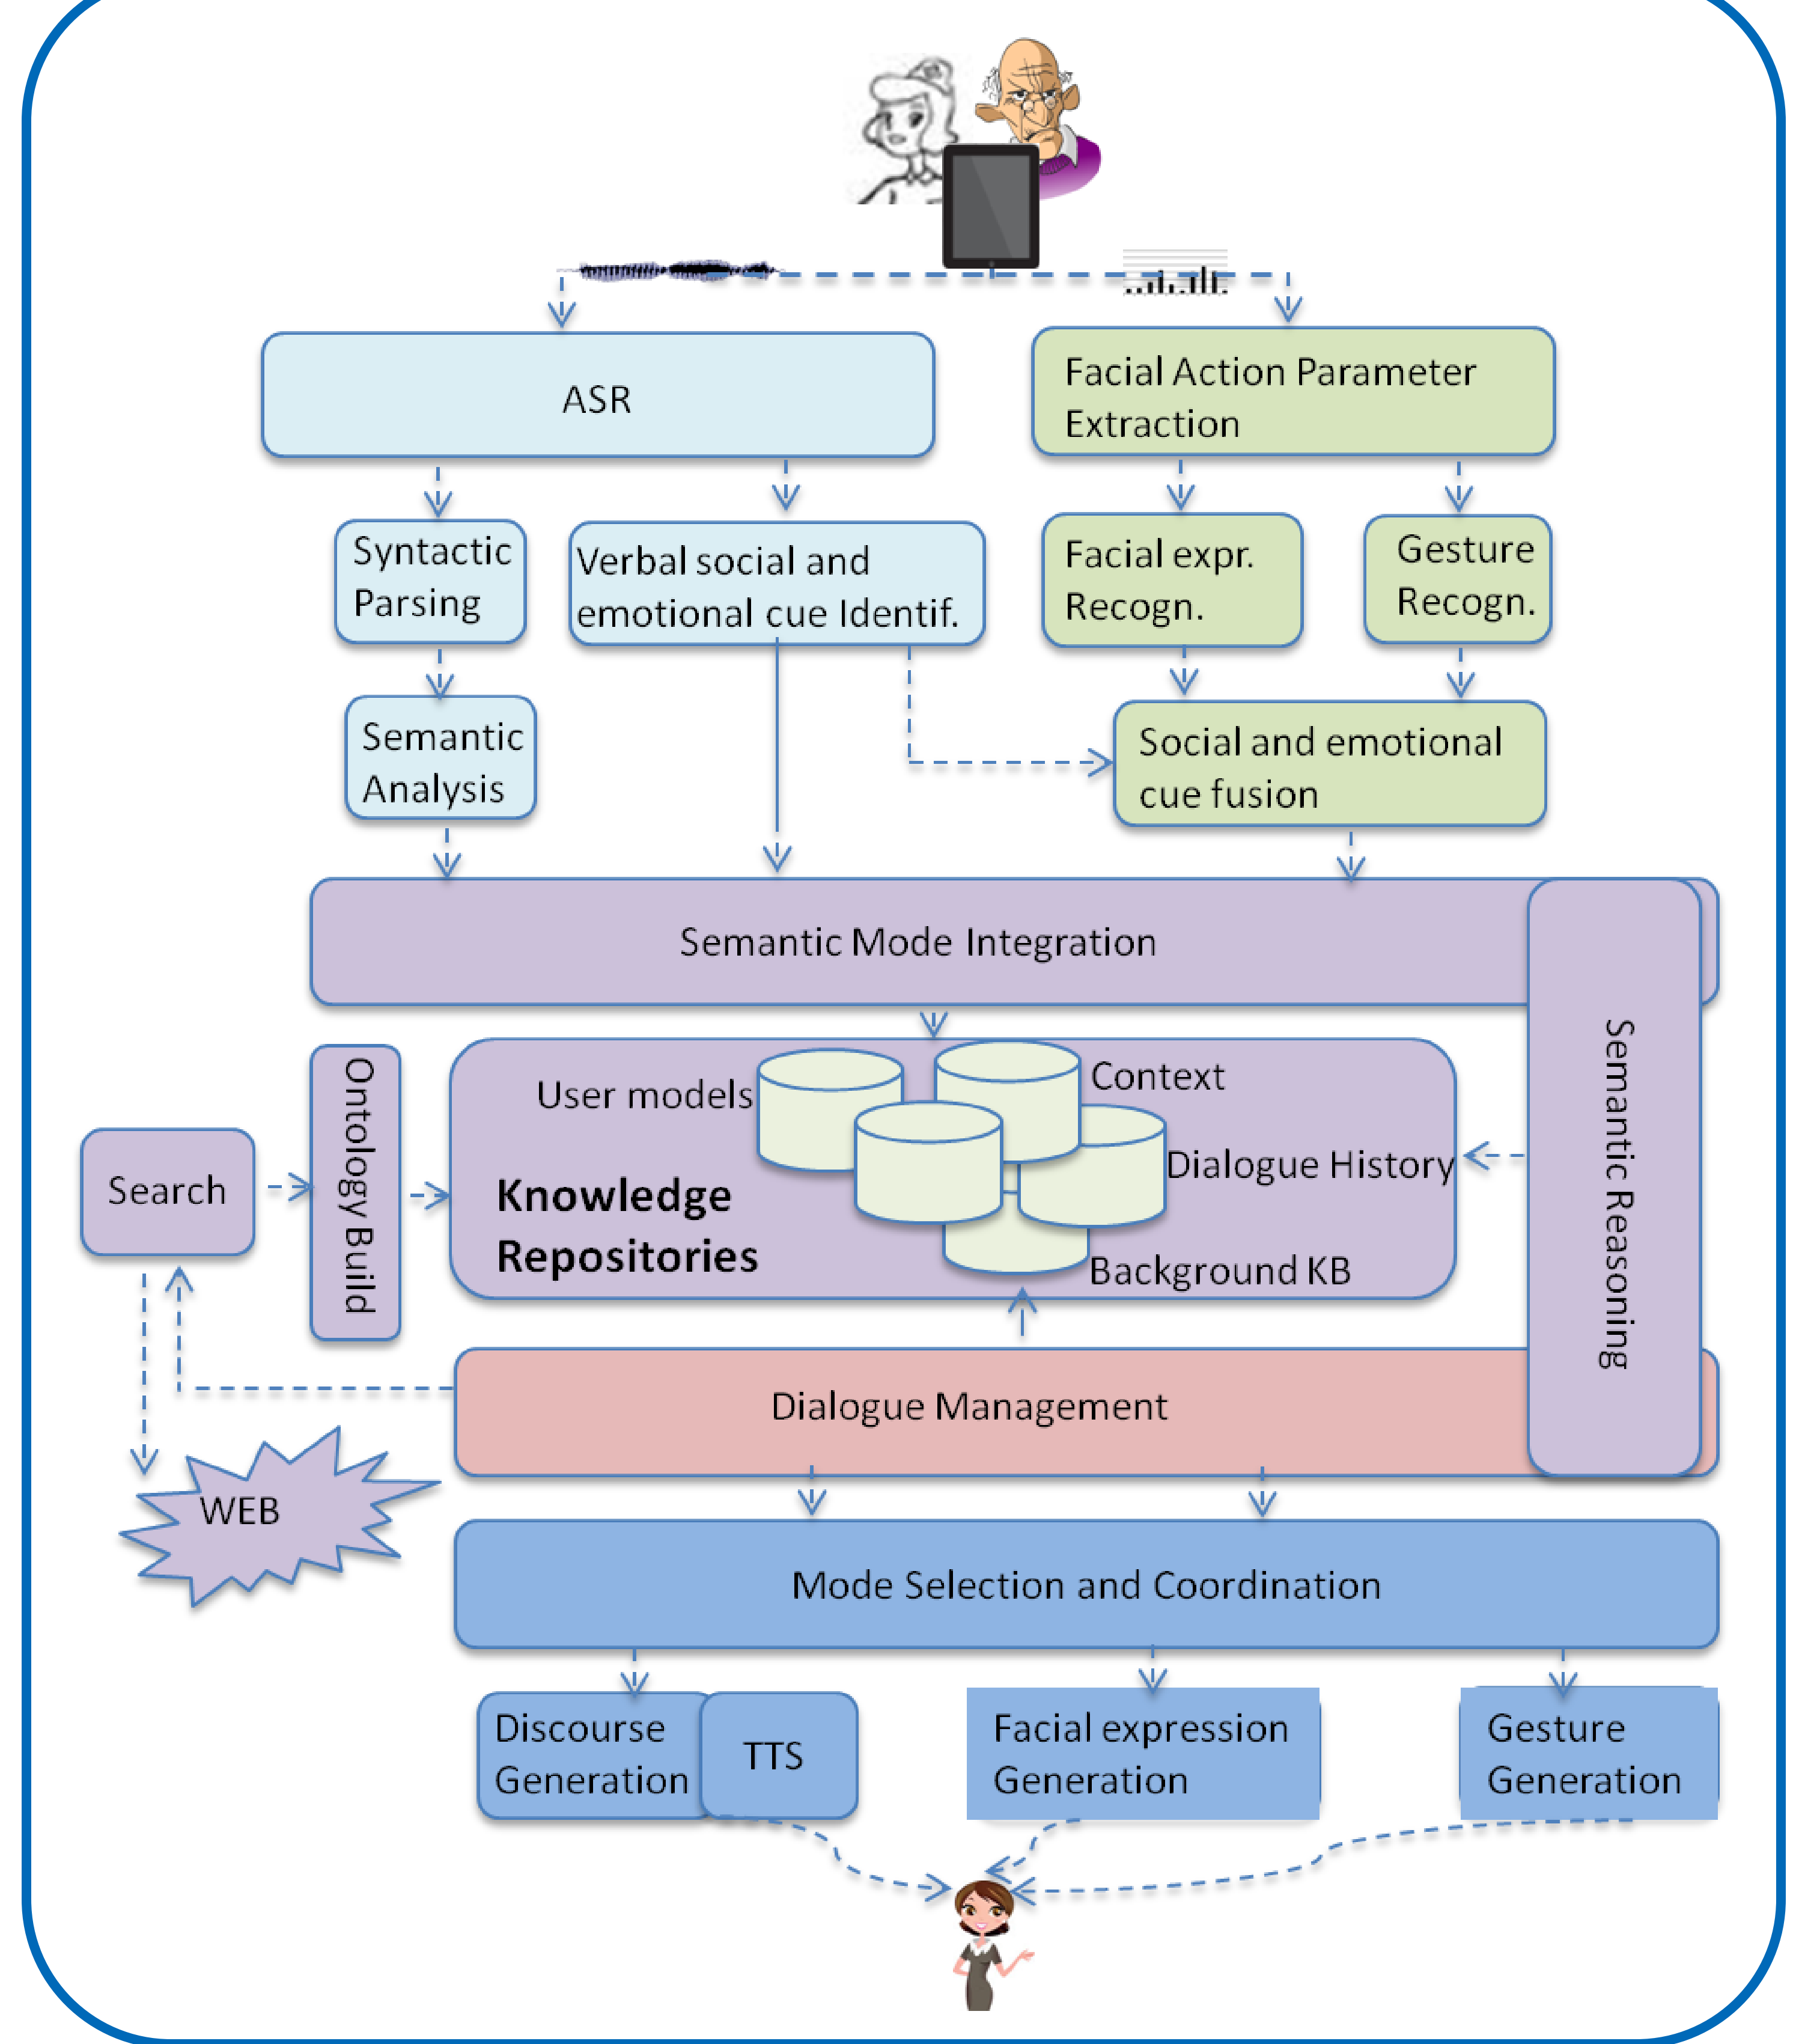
ASR

Facial Action Parameter Extraction

Syntactic Parsing

Verbal social and emotional cue Identif.

Facial expr. Recogn.

Gesture Recogn.

Semantic Analysis

Social and emotional cue fusion

Semantic Mode Integration

Semantic Reasoning

Ontology Build

User models

Context

Dialogue History

Knowledge Repositories

Background KB

Search

Dialogue Management

WEB

Mode Selection and Coordination

Discourse Generation

TTS

Facial expression Generation

Gesture Generation